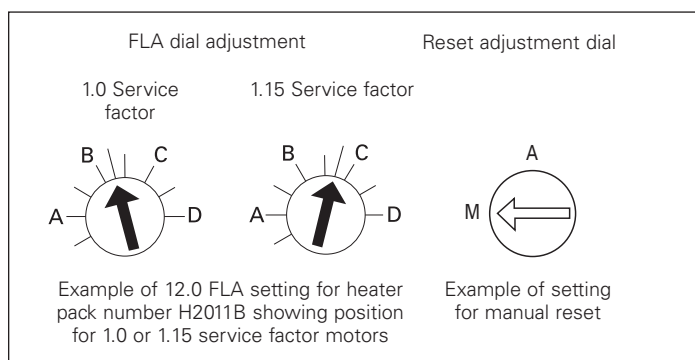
FLA dial adjustment

Reset adjustment dial

1.0 Service factor

1.15 Service factor

B
C
A
D

B
C
A
D

A
M

Example of 12.0 FLA setting for heater pack number H2011B showing position for 1.0 or 1.15 service factor motors

Example of setting for manual reset